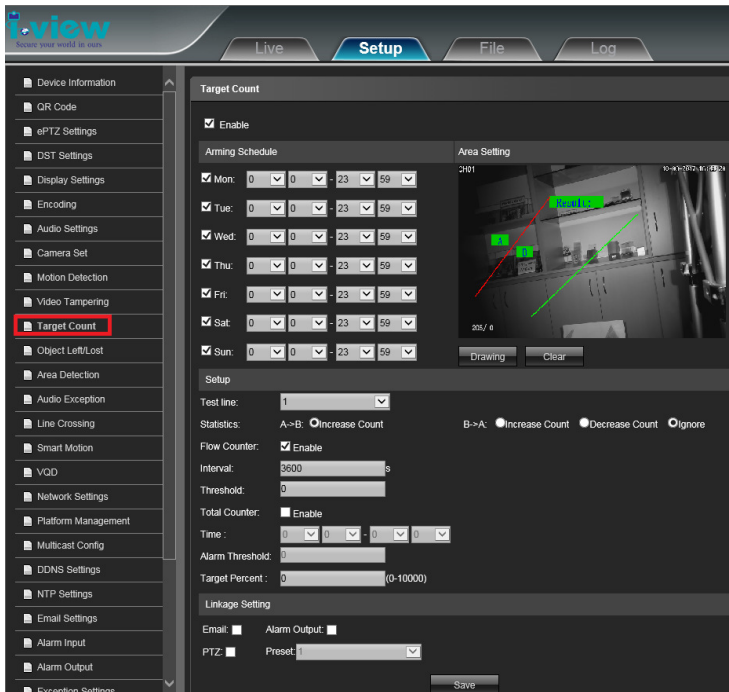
i-view
Secure your world in ours

Live
Setup
File
Log

Device Information
QR Code
ePTZ Settings
DST Settings
Display Settings
Encoding
Audio Settings
Camera Set
Motion Detection
Video Tampering
Target Count
Object Left/Lost
Area Detection
Audio Exception
Line Crossing
Smart Motion
VQD
Network Settings
Platform Management
Multicast Config
DDNS Settings
NTP Settings
Email Settings
Alarm Input
Alarm Output
Exception Settings

Target Count

Enable

Arming Schedule

| | | | | |
|---|---|---|---|---|
| Mon: | 0 | 0 | - 23 | 59 |
| Tue: | 0 | 0 | - 23 | 59 |
| Wed: | 0 | 0 | - 23 | 59 |
| Thu: | 0 | 0 | - 23 | 59 |
| Fri: | 0 | 0 | - 23 | 59 |
| Sat: | 0 | 0 | - 23 | 59 |
| Sun: | 0 | 0 | - 23 | 59 |

Area Setting
CH01
Result:
A
B
205/ 0

Drawing
Clear

Setup
Test line: 1
Statistics: A->B: Increase Count B->A: Increase Count Decrease Count Ignore
Flow Counter: Enable
Interval: 3600 s
Threshold: 0
Total Counter: Enable
Time : 0 0 - 0 0
Alarm Threshold: 0
Target Percent : 0 (0-10000)

Linkage Setting
Email: Alarm Output:
PTZ: Preset: 1

Save